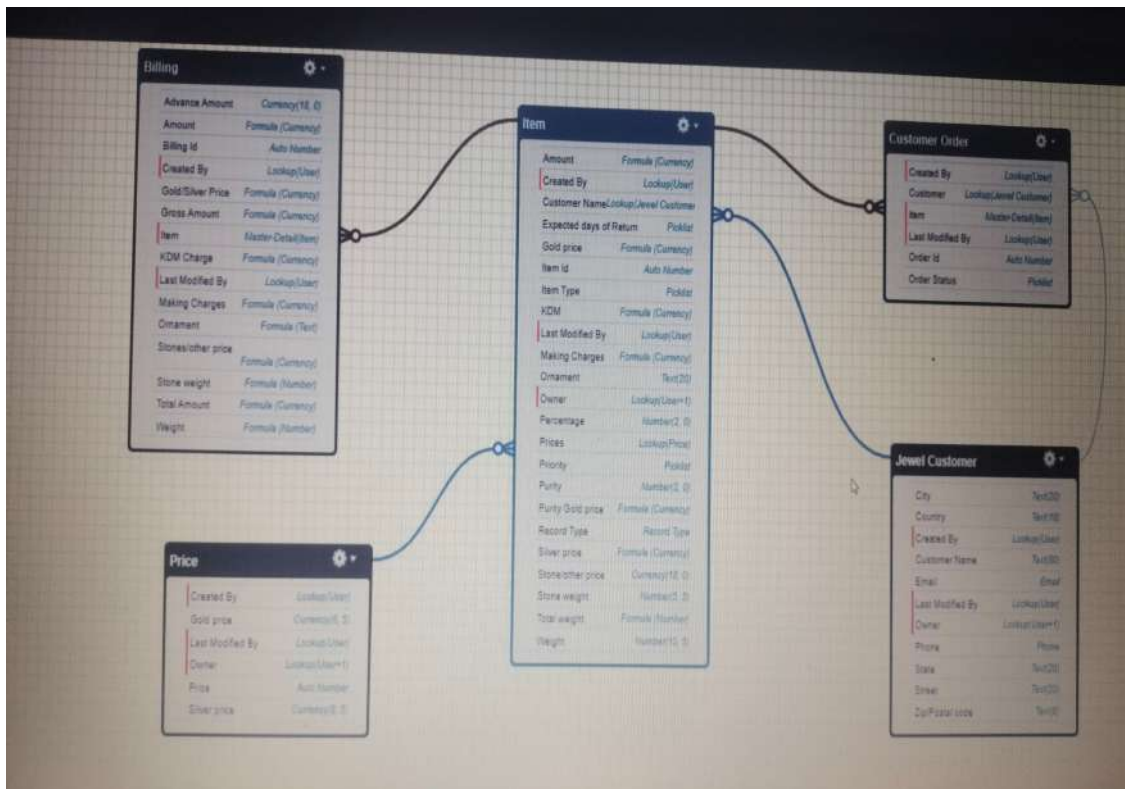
Billing

| | |
|---|---|
| Advance Amount | Currency(18, 0) |
| Amount | Formula (Currency) |
| Billing Id | Auto Number |
| Created By | Lookup(User) |
| Gold/Silver Price | Formula (Currency) |
| Gross Amount | Formula (Currency) |
| Item | Master-Detail(Item) |
| KDM Charge | Formula (Currency) |
| Last Modified By | Lookup(User) |
| Making Charges | Formula (Currency) |
| Ornament | Formula (Text) |
| Stones/other price | Formula (Currency) |
| Stone weight | Formula (Number) |
| Total Amount | Formula (Currency) |
| Weight | Formula (Number) |

Item

| | |
|---|---|
| Amount | Formula (Currency) |
| Created By | Lookup(User) |
| Customer Name | Lookup(Jewel Customer) |
| Expected days of Return | Picklist |
| Gold price | Formula (Currency) |
| Item Id | Auto Number |
| Item Type | Picklist |
| KDM | Formula (Currency) |
| Last Modified By | Lookup(User) |
| Making Charges | Formula (Currency) |
| Ornament | Text(20) |
| Owner | Lookup(User+1) |
| Percentage | Number(2, 0) |
| Prices | Lookup(Price) |
| Priority | Picklist |
| Purity | Number(2, 0) |
| Purity Gold price | Formula (Currency) |
| Record Type | Record Type |
| Silver price | Formula (Currency) |
| Stone/other price | Currency(18, 0) |
| Stone weight | Number(5, 3) |
| Total weight | Formula (Number) |
| Weight | Number(10, 0) |

Customer Order

| | |
|---|---|
| Created By | Lookup(User) |
| Customer | Lookup(Jewel Customer) |
| Item | Master-Detail(Item) |
| Last Modified By | Lookup(User) |
| Order Id | Auto Number |
| Order Status | Picklist |

Price

| | |
|---|---|
| Created By | Lookup(User) |
| Gold price | Currency(5, 0) |
| Last Modified By | Lookup(User) |
| Owner | Lookup(User+1) |
| Price | Auto Number |
| Silver price | Currency(5, 0) |

Jewel Customer

| | |
|---|---|
| City | Text(20) |
| Country | Text(10) |
| Created By | Lookup(User) |
| Customer Name | Text(50) |
| Email | Email |
| Last Modified By | Lookup(User) |
| Owner | Lookup(User+1) |
| Phone | Phone |
| State | Text(20) |
| Street | Text(20) |
| Zip/Postal code | Text(6) |